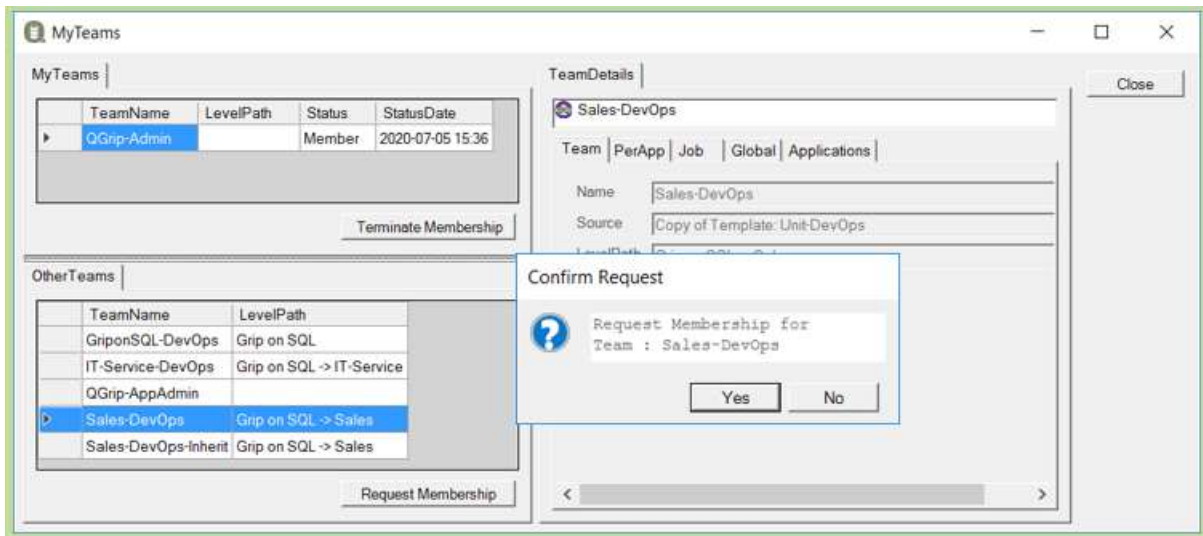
MyTeams

MyTeams

| | TeamName | LevelPath | Status | StatusDate |
|---|---|---|---|---|
| ▸ | QGrip-Admin | | Member | 2020-07-05 15:36 |

Terminate Membership

OtherTeams

| | TeamName | LevelPath |
|---|---|---|
| | GriponSQL-DevOps | Grip on SQL |
| | IT-Service-DevOps | Grip on SQL -> IT-Service |
| | QGrip-AppAdmin | |
| ▸ | Sales-DevOps | Grip on SQL -> Sales |
| | Sales-DevOps-Inherit | Grip on SQL -> Sales |

Request Membership

TeamDetails

Sales-DevOps

Team | PerApp | Job | Global | Applications

Name Sales-DevOps
Source Copy of Template: Unit-DevOps
LevelPath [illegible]

Close

Confirm Request

Request Membership for
Team : Sales-DevOps

Yes No